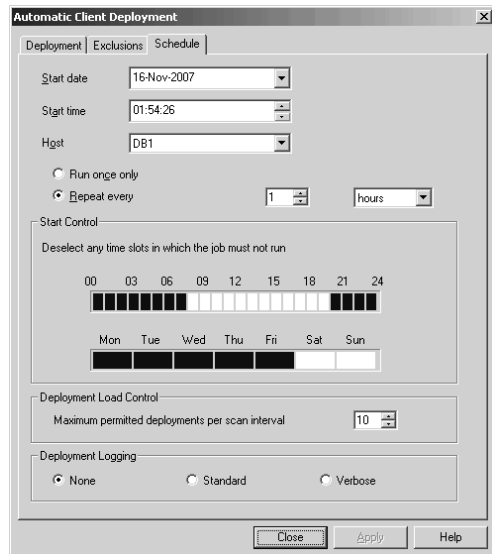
Automatic Client Deployment

Deployment | Exclusions | Schedule

Start date 16-Nov-2007

Start time 01:54:26

Host DB1

Run once only

Repeat every 1 hours

Start Control

Deselect any time slots in which the job must not run

00 03 06 09 12 15 18 21 24

Mon Tue Wed Thu Fri Sat Sun

Deployment Load Control

Maximum permitted deployments per scan interval 10

Deployment Logging

None Standard Verbose

Close Apply Help